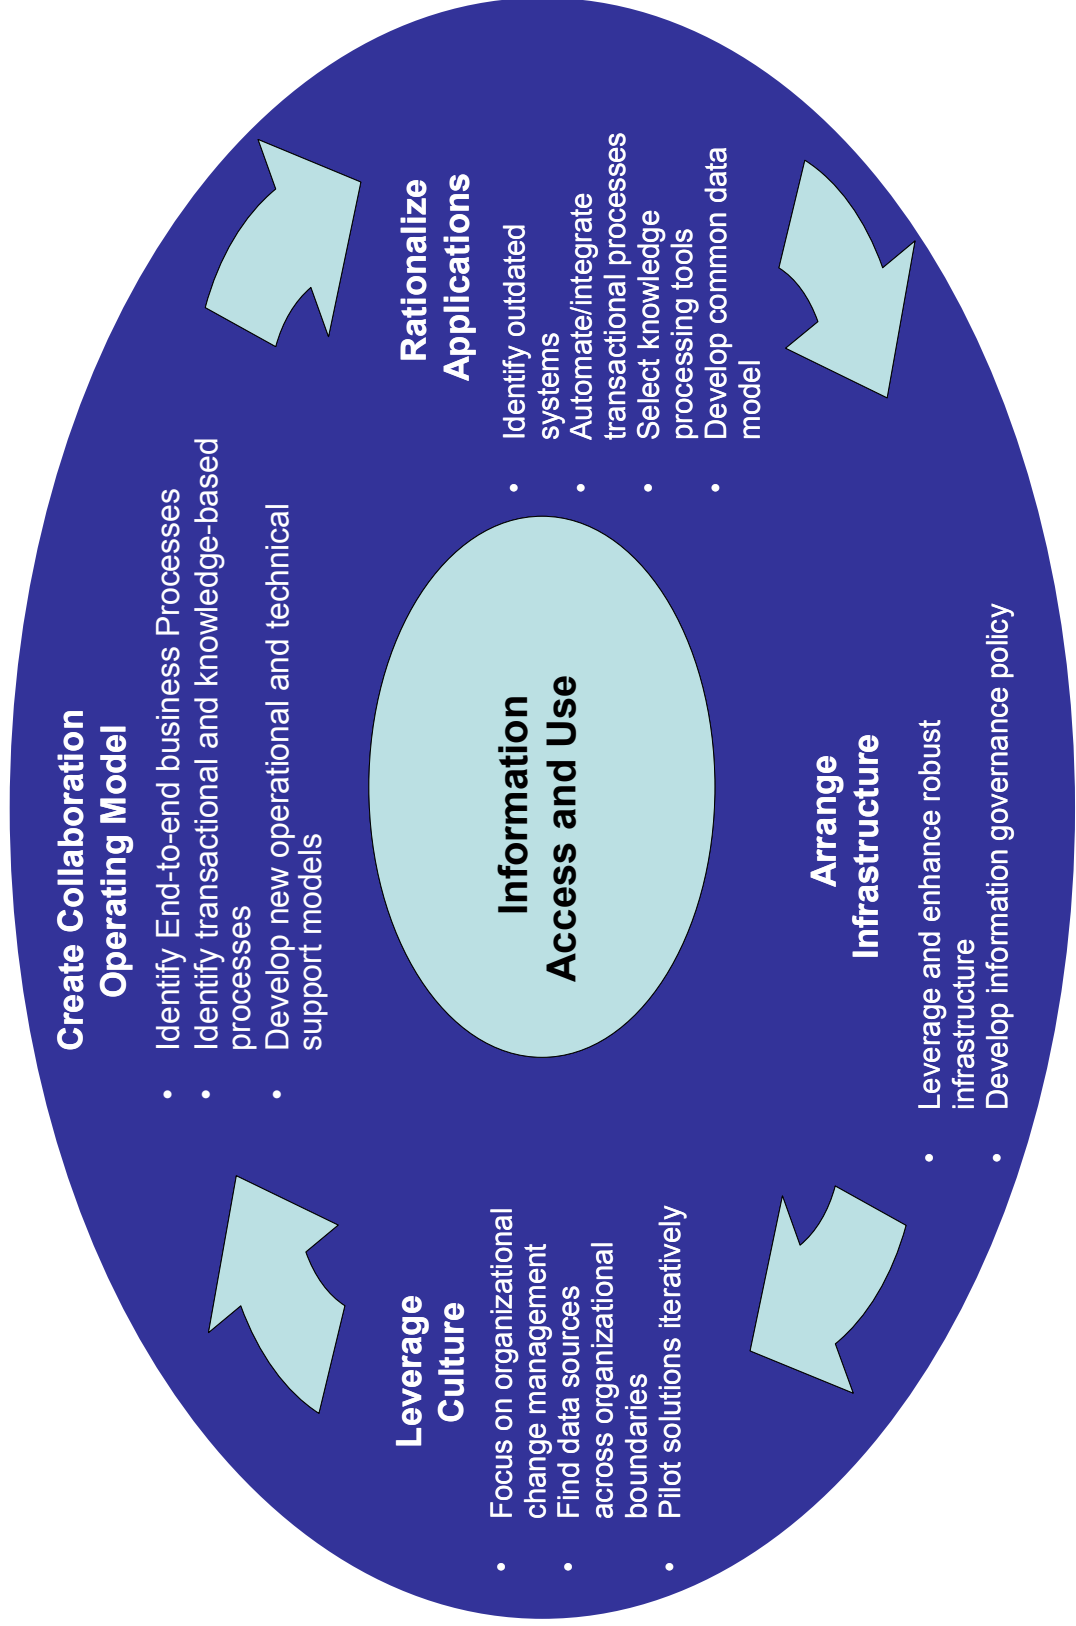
Create Collaboration Operating Model

- Identify End-to-end business Processes
- Identify transactional and knowledge-based processes
- Develop new operational and technical support models

Rationalize Applications

- Identify outdated systems
- Automate/integrate transactional processes
- Select knowledge processing tools
- Develop common data model

Information Access and Use

Arrange Infrastructure

- Leverage and enhance robust infrastructure
- Develop information governance policy

Leverage Culture

- Focus on organizational change management
- Find data sources across organizational boundaries
- Pilot solutions iteratively